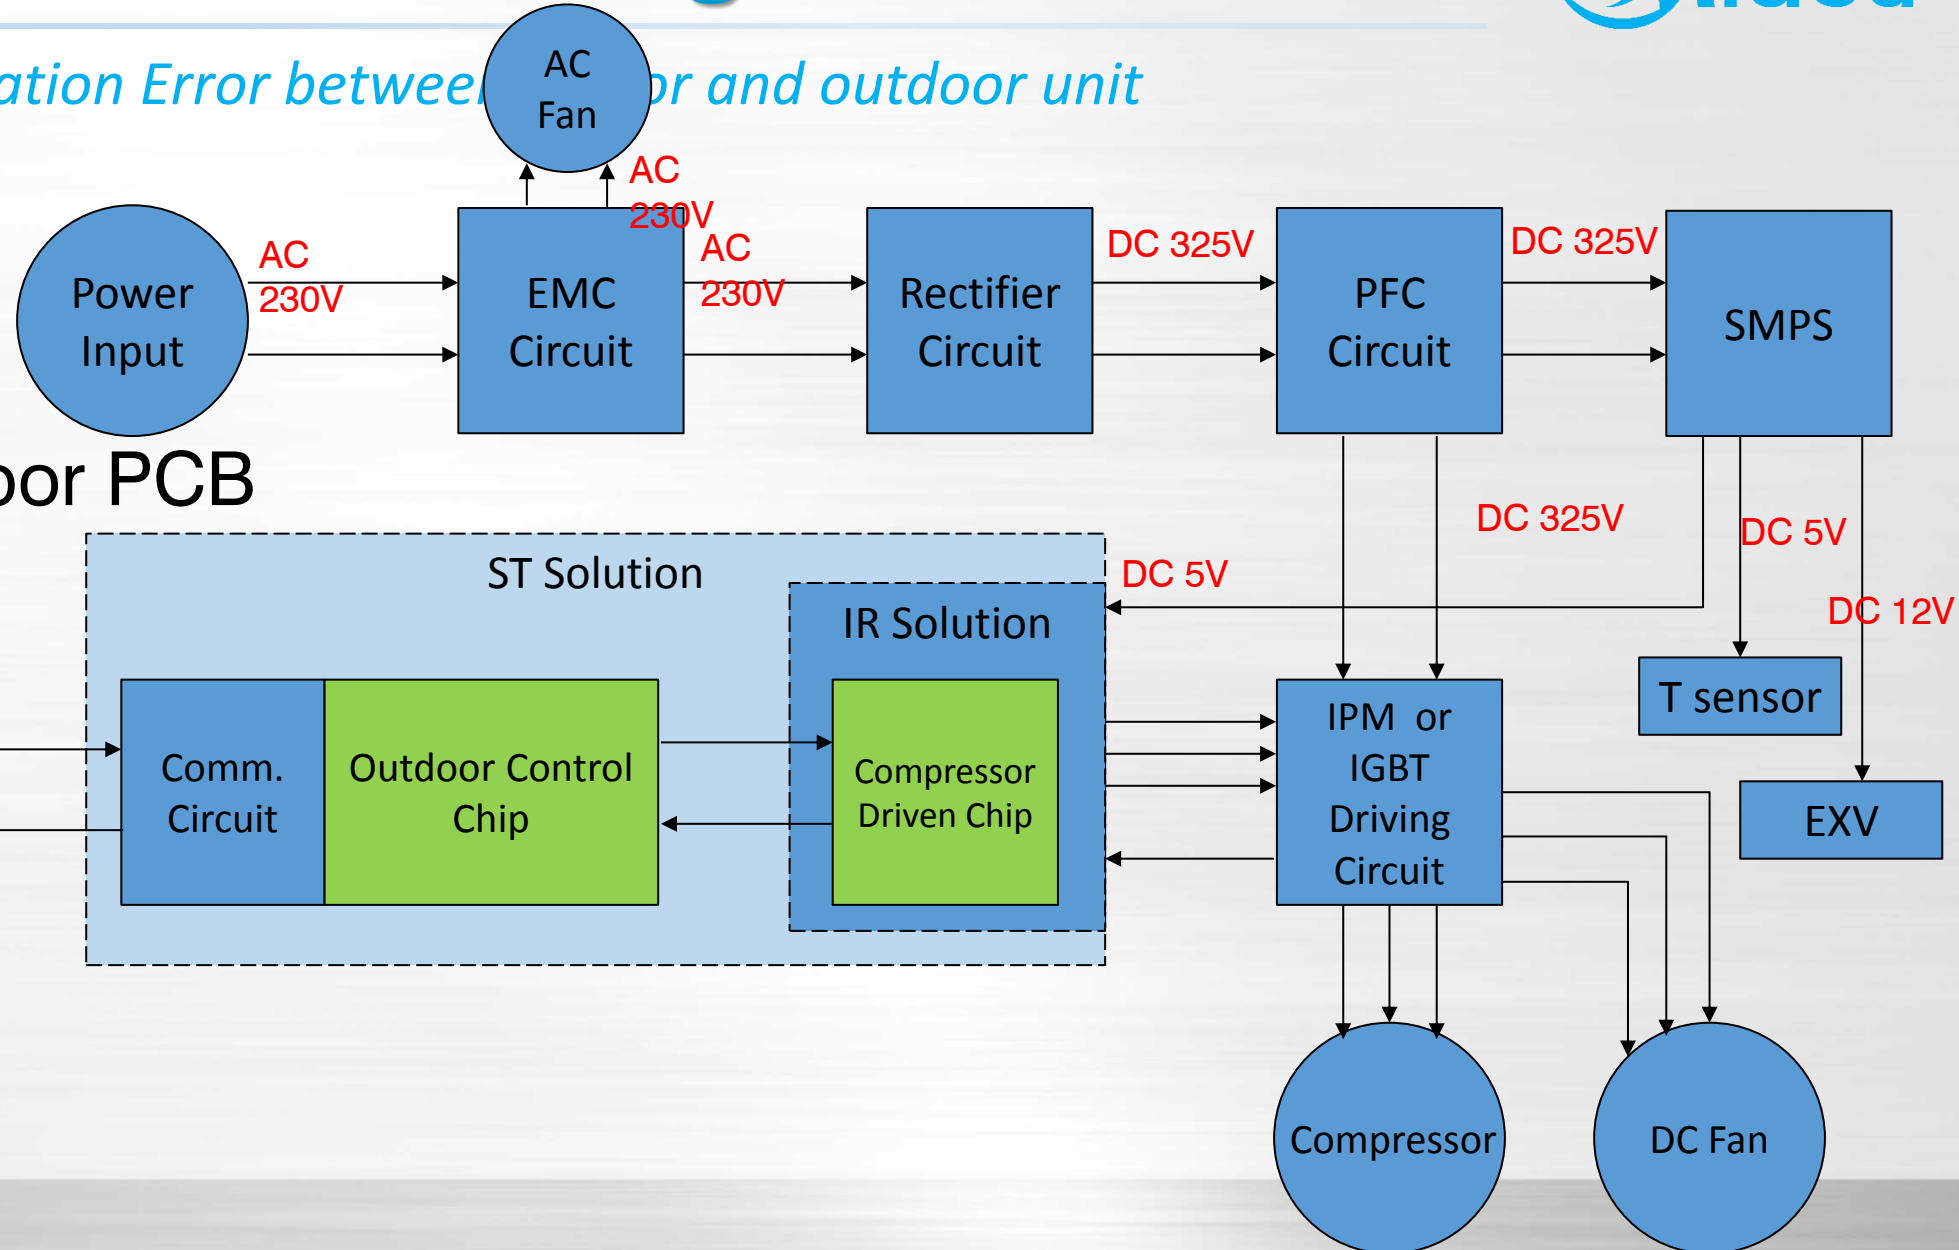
ation Error betwee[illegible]or and outdoor unit

AC Fan

AC 230V

Power Input

AC 230V

EMC Circuit

AC 230V

Rectifier Circuit

DC 325V

PFC Circuit

DC 325V

SMPS

oor PCB

DC 325V

DC 5V

DC 5V

DC 12V

ST Solution

IR Solution

Comm. Circuit

Outdoor Control Chip

Compressor Driven Chip

IPM or IGBT Driving Circuit

T sensor

EXV

Compressor

DC Fan